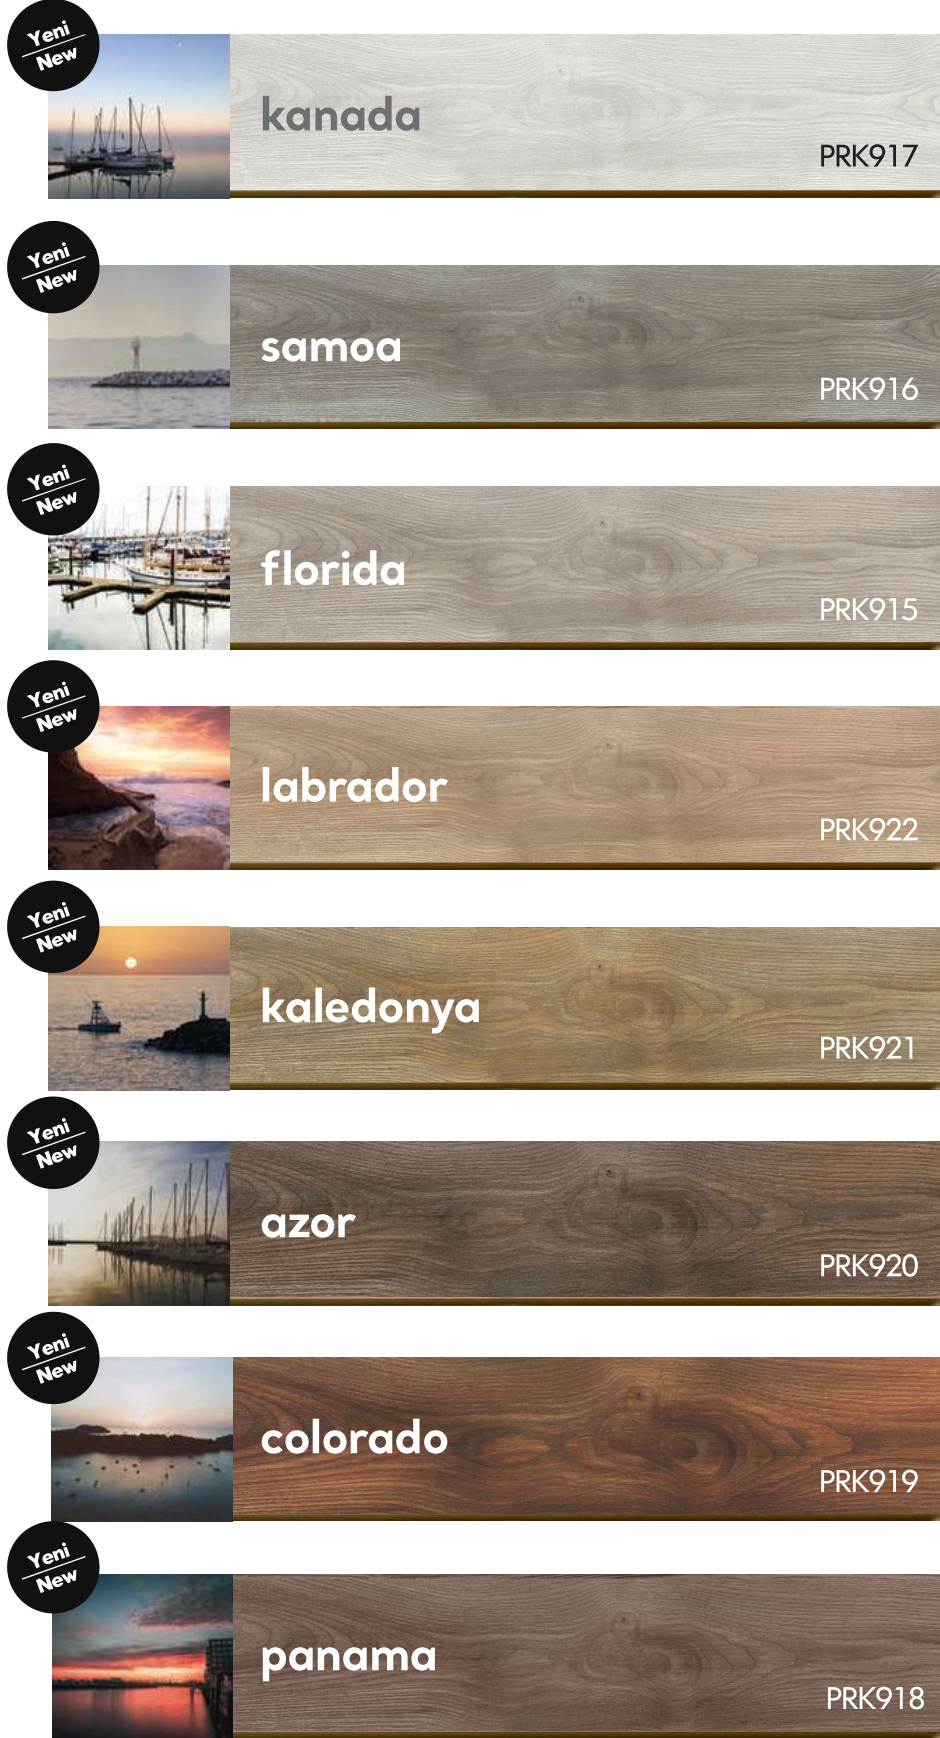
Yeni New

kanada

PRK917

Yeni New

samoa

PRK916

Yeni New

florida

PRK915

Yeni New

labrador

PRK922

Yeni New

kaledonya

PRK921

Yeni New

azor

PRK920

Yeni New

colorado

PRK919

Yeni New

panama

PRK918